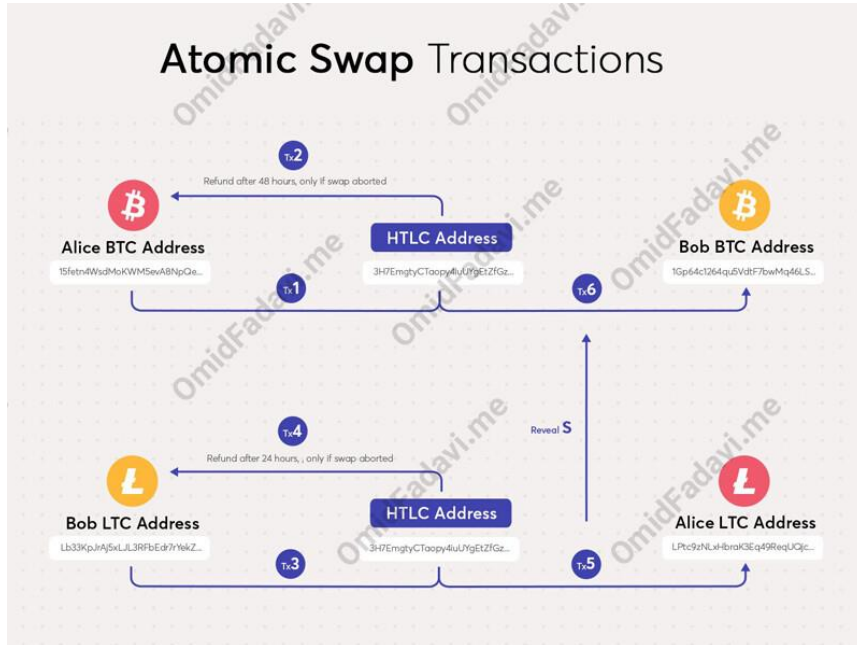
Atomic Swap Transactions

Tx2

Refund after 48 hours, only if swap aborted

Alice BTC Address

15fetn4WsdMoKWM5evA8NpQe...

HTLC Address

3H7EmgtyCTaopy4luUYgEtZfGz...

Bob BTC Address

1Gp64c1264qu5VdtF7bwMq46LS...

Tx1

Tx6

Reveal S

Tx4

Refund after 24 hours, , only if swap aborted

Bob LTC Address

Lb33KpJrAj5xLJL3RFbEdr7rYekZ...

HTLC Address

3H7EmgtyCTaopy4luUYgEtZfGz...

Alice LTC Address

LPtc9zNLxHbraK3Eq49ReqUQjc...

Tx3

Tx5

OmidFadavi.me